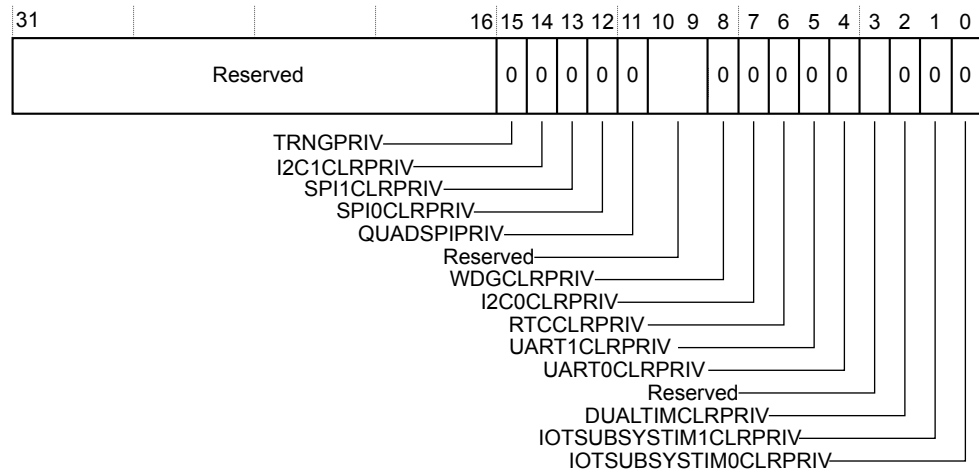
| 31 | 16 | 15 | 14 | 13 | 12 | 11 | 10 | 9 | 8 | 7 | 6 | 5 | 4 | 3 | 2 | 1 | 0 |
|---|---|---|---|---|---|---|---|---|---|---|---|---|---|---|---|---|---|
| Reserved | | 0 | 0 | 0 | 0 | 0 | | | 0 | 0 | 0 | 0 | 0 | | 0 | 0 | 0 |

TRNGPRIV
I2C1CLRPRIV
SPI1CLRPRIV
SPI0CLRPRIV
QUADSPIPRIV
Reserved
WDGCLRPRIV
I2C0CLRPRIV
RTCCLRPRIV
UART1CLRPRIV
UART0CLRPRIV
Reserved
DUALTIMCLRPRIV
IOTSUBSYSTIM1CLRPRIV
IOTSUBSYSTIM0CLRPRIV